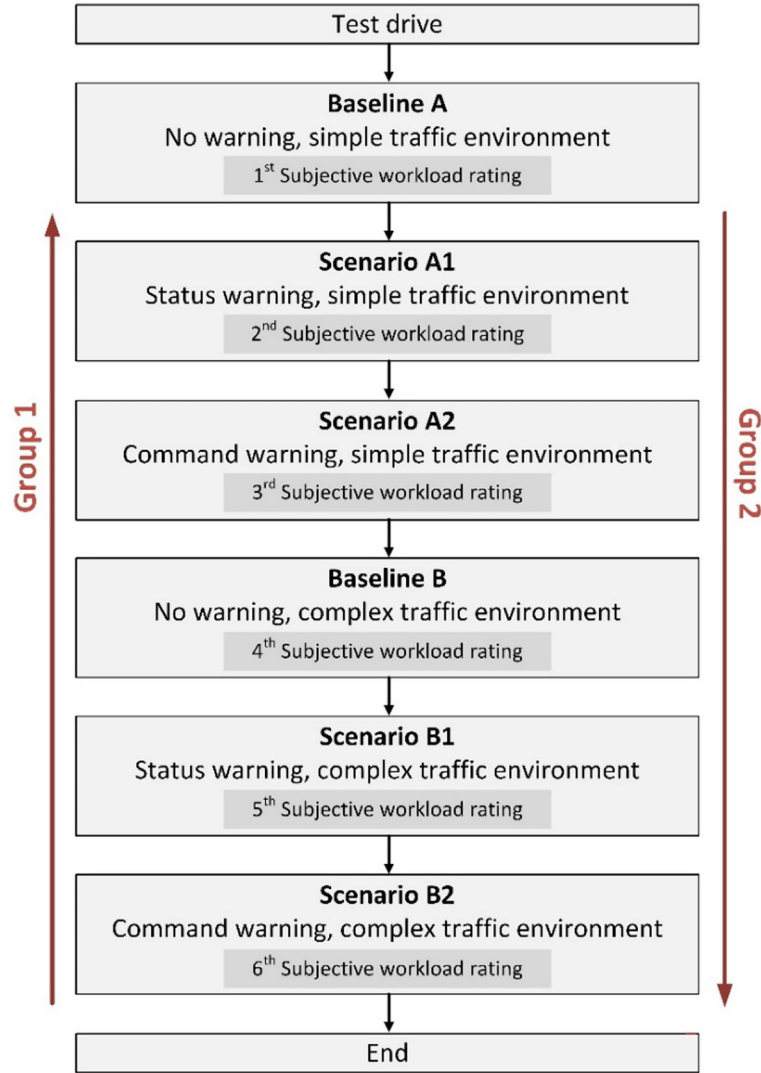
Test drive

**Baseline A**
No warning, simple traffic environment
1$^{st}$ Subjective workload rating

**Scenario A1**
Status warning, simple traffic environment
2$^{nd}$ Subjective workload rating

**Scenario A2**
Command warning, simple traffic environment
3$^{rd}$ Subjective workload rating

**Baseline B**
No warning, complex traffic environment
4$^{th}$ Subjective workload rating

**Scenario B1**
Status warning, complex traffic environment
5$^{th}$ Subjective workload rating

**Scenario B2**
Command warning, complex traffic environment
6$^{th}$ Subjective workload rating

End

Group 1

Group 2